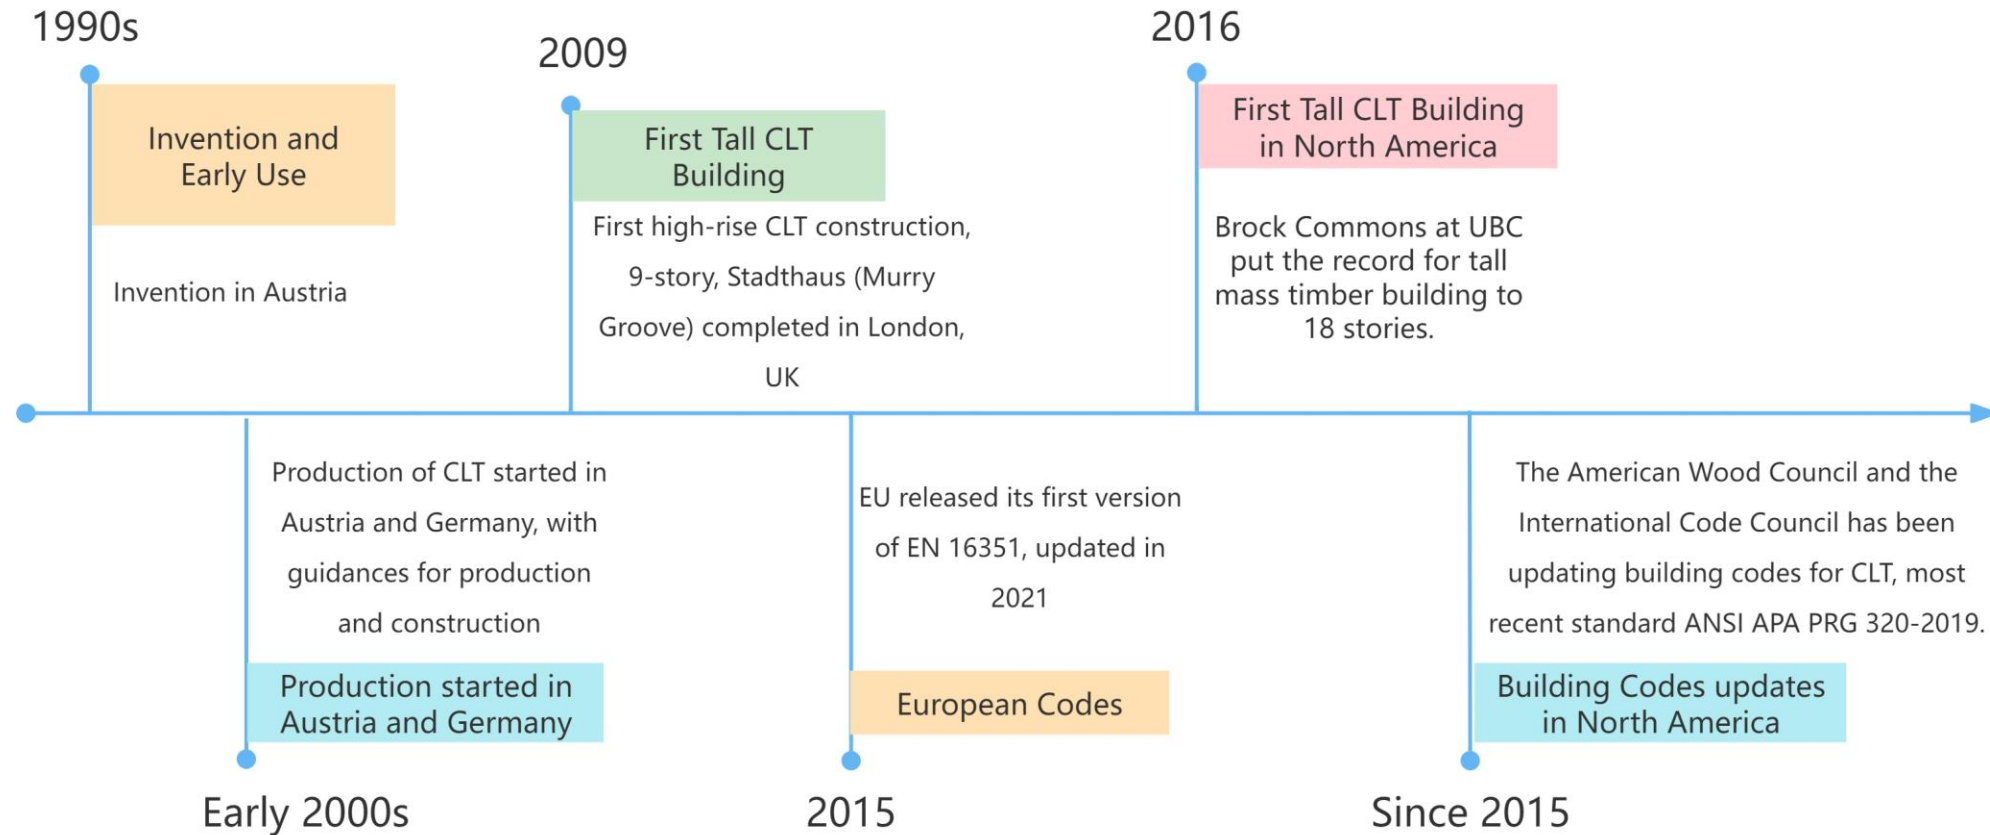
1990s

Invention and Early Use

Invention in Austria

2009

First Tall CLT Building

First high-rise CLT construction, 9-story, Stadthaus (Murry Groove) completed in London, UK

2016

First Tall CLT Building in North America

Brock Commons at UBC put the record for tall mass timber building to 18 stories.

Production of CLT started in Austria and Germany, with guidances for production and construction

Production started in Austria and Germany

Early 2000s

EU released its first version of EN 16351, updated in 2021

European Codes

2015

The American Wood Council and the International Code Council has been updating building codes for CLT, most recent standard ANSI APA PRG 320-2019.

Building Codes updates in North America

Since 2015